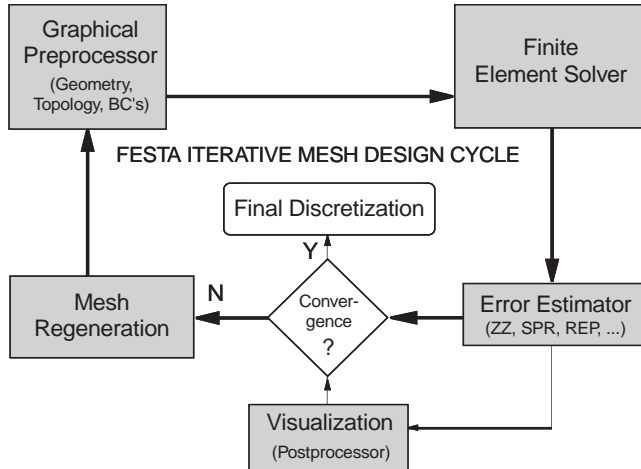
Graphical Preprocessor
(Geometry, Topology, BC's)

Finite Element Solver

FESTA ITERATIVE MESH DESIGN CYCLE

Final Discretization

Y

N

Mesh Regeneration

Convergence ?

Error Estimator
(ZZ, SPR, REP, ...)

Visualization
(Postprocessor)